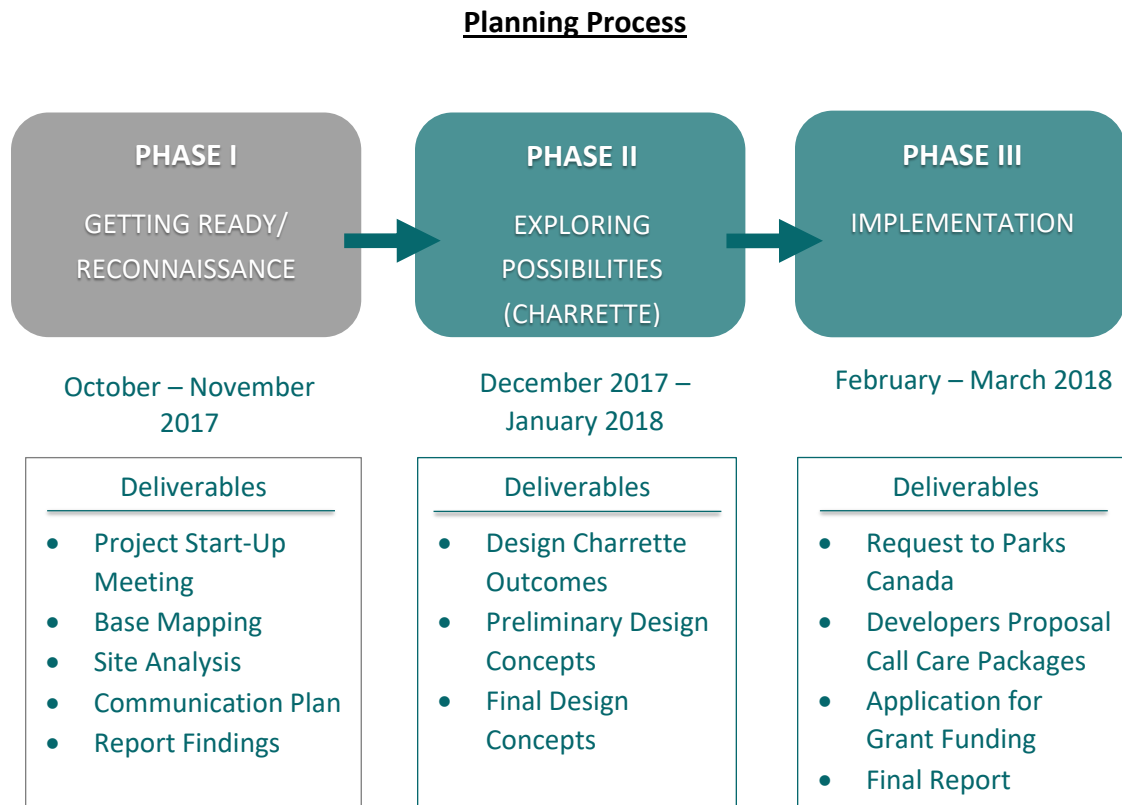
Planning Process

PHASE I

GETTING READY/ RECONNAISSANCE

PHASE II

EXPLORING POSSIBILITIES (CHARRETTE)

PHASE III

IMPLEMENTATION

October – November 2017

December 2017 – January 2018

February – March 2018

Deliverables

- Project Start-Up Meeting
- Base Mapping
- Site Analysis
- Communication Plan
- Report Findings

Deliverables

- Design Charrette Outcomes
- Preliminary Design Concepts
- Final Design Concepts

Deliverables

- Request to Parks Canada
- Developers Proposal Call Care Packages
- Application for Grant Funding
- Final Report